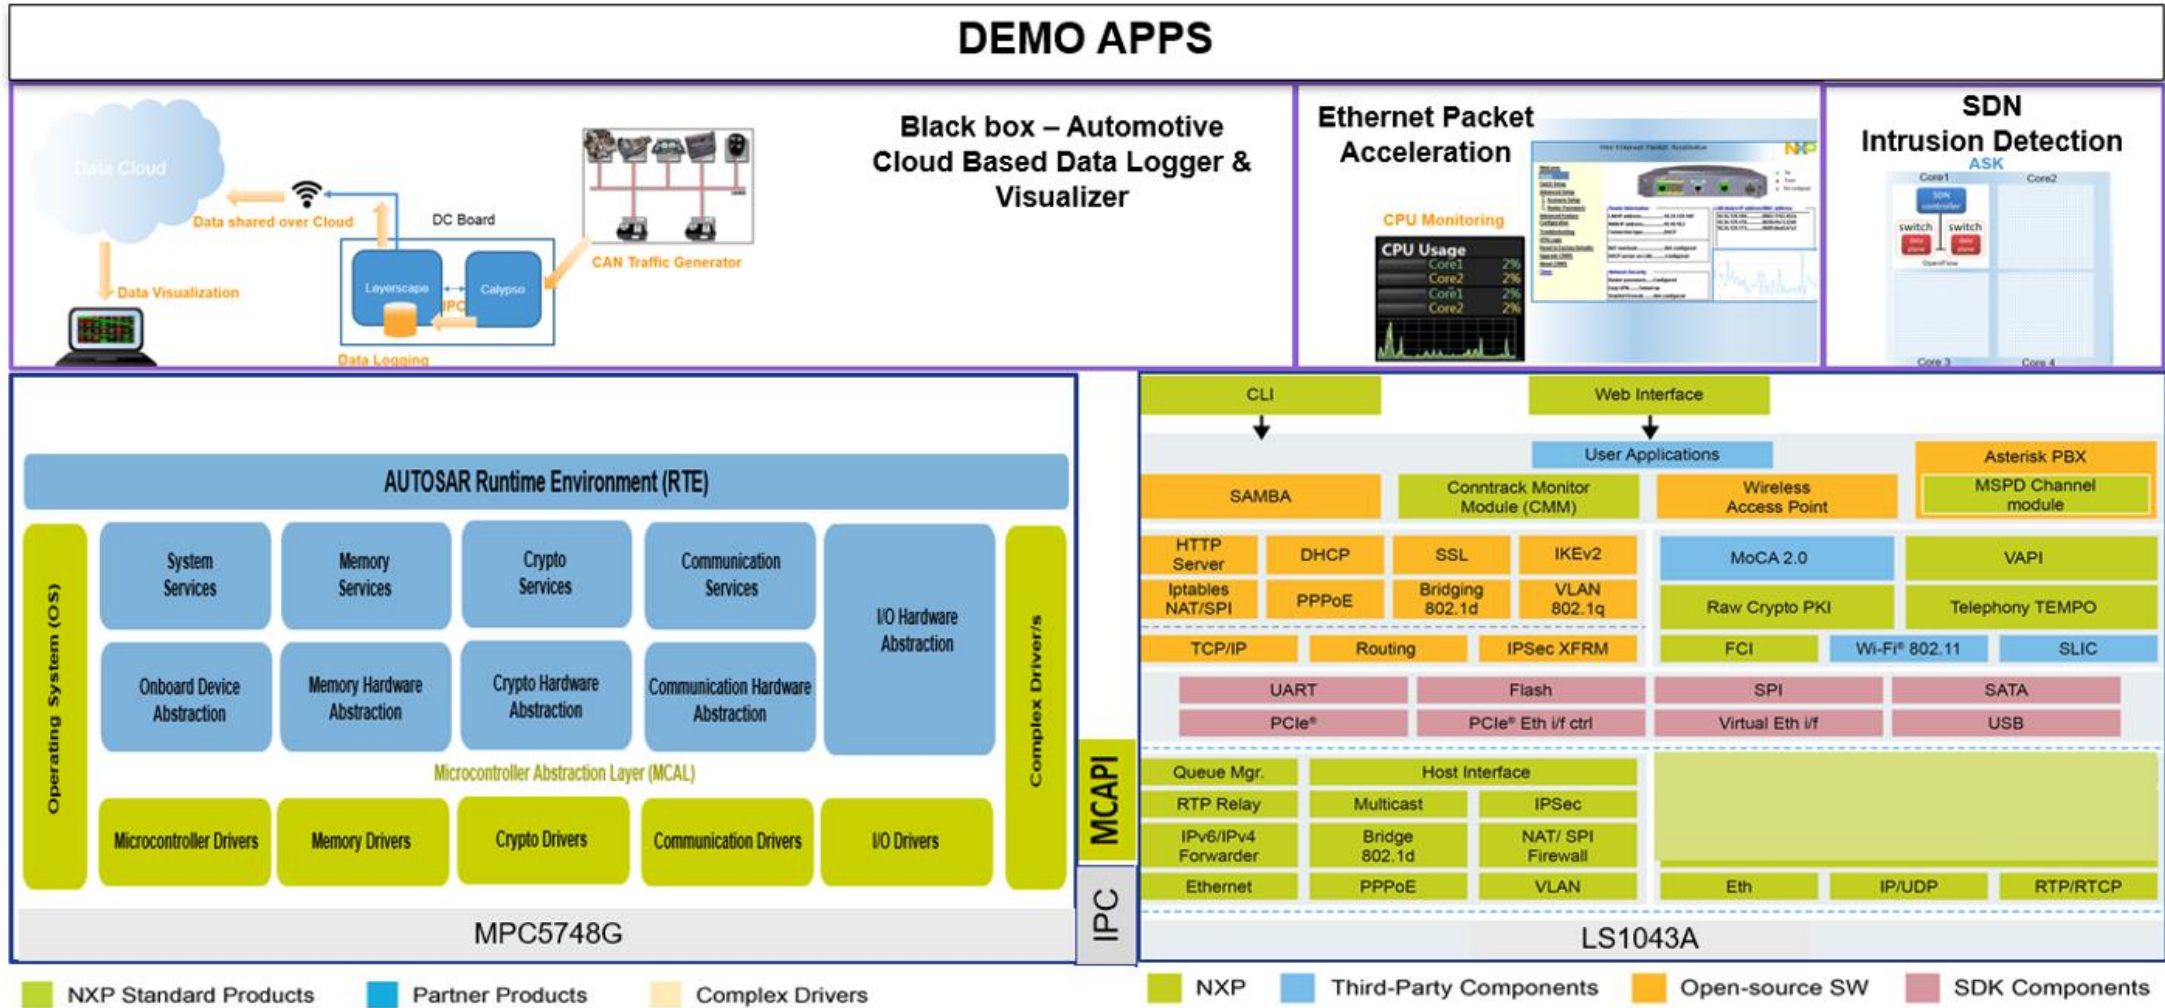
DEMO APPS

Data Cloud

Data shared over Cloud

DC Board

Data Visualization

Layerscape

IPC

Calypso

CAN Traffic Generator

Data Logging

Black box – Automotive Cloud Based Data Logger & Visualizer

Ethernet Packet Acceleration

CPU Monitoring

CPU Usage

Core1 2%
Core2 2%
Core1 2%
Core2 2%

SDN Intrusion Detection

ASK

Core1

Core2

SDN controller

switch

switch

Core 3

Core 4

AUTOSAR Runtime Environment (RTE)

Operating System (OS)

System Services

Memory Services

Crypto Services

Communication Services

I/O Hardware Abstraction

Onboard Device Abstraction

Memory Hardware Abstraction

Crypto Hardware Abstraction

Communication Hardware Abstraction

Complex Driver/s

Microcontroller Abstraction Layer (MCAL)

Microcontroller Drivers

Memory Drivers

Crypto Drivers

Communication Drivers

I/O Drivers

MPC5748G

MCAPI

IPC

CLI

Web Interface

User Applications

Asterisk PBX

SAMBA

Conntrack Monitor Module (CMM)

Wireless Access Point

MSPD Channel module

HTTP Server

DHCP

SSL

IKEv2

MoCA 2.0

VAPI

Iptables NAT/SPI

PPPoE

Bridging 802.1d

VLAN 802.1q

Raw Crypto PKI

Telephony TEMPO

TCP/IP

Routing

IPSec XFRM

FCI

Wi-Fi® 802.11

SLIC

UART

Flash

SPI

SATA

PCIe®

PCIe® Eth i/f ctrl

Virtual Eth i/f

USB

Queue Mgr.

Host Interface

RTP Relay

Multicast

IPSec

IPv6/IPv4 Forwarder

Bridge 802.1d

NAT/ SPI Firewall

Ethernet

PPPoE

VLAN

Eth

IP/UDP

RTP/RTCP

LS1043A

NXP Standard Products

Partner Products

Complex Drivers

NXP

Third-Party Components

Open-source SW

SDK Components